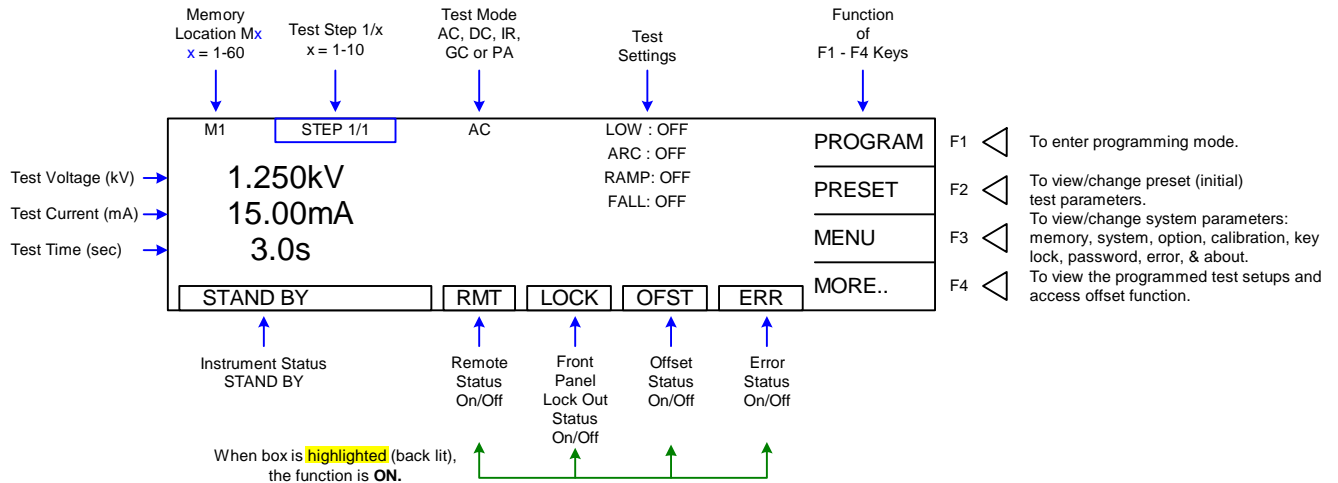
Memory Location Mx
x = 1-60

Test Step 1/x
x = 1-10

Test Mode
AC, DC, IR, GC or PA

Test Settings

Function of F1 - F4 Keys

M1 STEP 1/1 AC

LOW : OFF
ARC : OFF
RAMP: OFF
FALL: OFF

Test Voltage (kV) 1.250kV
Test Current (mA) 15.00mA
Test Time (sec) 3.0s

PROGRAM F1 To enter programming mode.
PRESET F2 To view/change preset (initial) test parameters.
MENU F3 To view/change system parameters: memory, system, option, calibration, key lock, password, error, & about.
MORE.. F4 To view the programmed test setups and access offset function.

STAND BY RMT LOCK OFST ERR

Instrument Status
STAND BY

Remote Status On/Off

Front Panel Lock Out Status On/Off

Offset Status On/Off

Error Status On/Off

When box is highlighted (back lit), the function is **ON.**